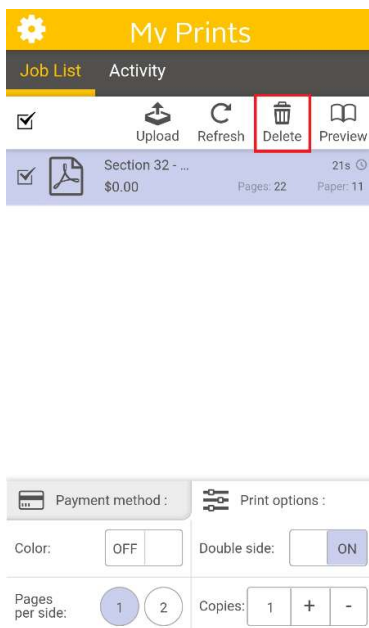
My Prints

Job List Activity

Upload Refresh Delete Preview

Section 32 - ...
$0.00
21s
Pages: 22
Paper: 11

Payment method :
Print options :

Color: OFF
Double side: ON

Pages per side: 1 2
Copies: 1 + -